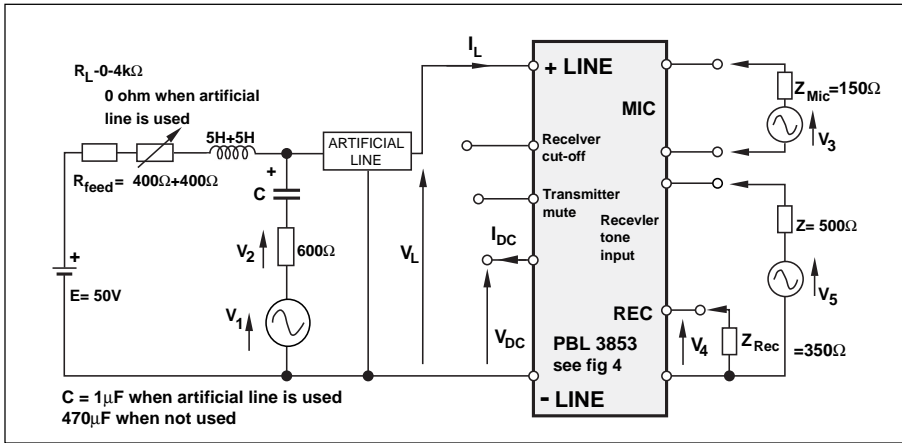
$R_L$-0-4k$\Omega$
0 ohm when artificial line is used

5H+5H

$R_{feed}$= 400$\Omega$+400$\Omega$

+
C

+

E= 50V

$V_2$

600$\Omega$

$V_1$

ARTIFICIAL LINE

$I_L$

$V_L$

$I_{DC}$

$V_{DC}$

+ LINE

Recelver cut-off

Transmitter mute

Recevler tone input

MIC

REC

PBL 3853
see fig 4

- LINE

$Z_{Mic}$=150$\Omega$

$V_3$

Z= 500$\Omega$

$V_5$

$V_4$

$Z_{Rec}$

=350$\Omega$

C = 1$\mu$F when artificial line is used
470$\mu$F when not used